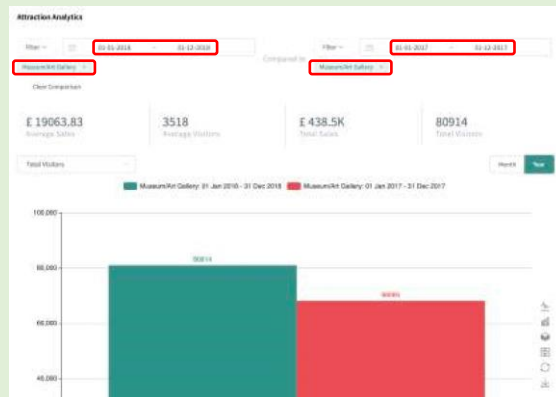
Attraction Analytics

Filter

01-01-2018 ~ 31-12-2018

Museum/Art Gallery ×

Compared to

Filter

01-01-2017 ~ 31-12-2017

Museum/Art Gallery ×

Clear Comparison

£ 19063.83
Average Sales

3518
Average Visitors

£ 438.5K
Total Sales

80914
Total Visitors

Total Visitors

Month

Year

Museum/Art Gallery: 01 Jan 2018 - 31 Dec 2018

Museum/Art Gallery: 01 Jan 2017 - 31 Dec 2017

100,000

80,000

60,000

40,000

80914

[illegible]